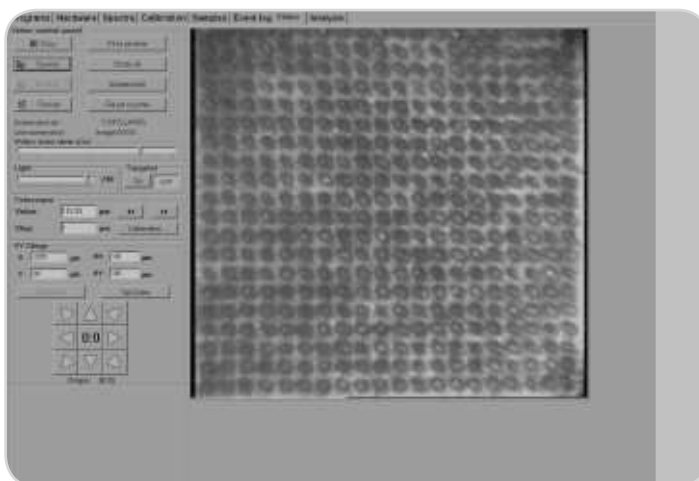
Programs | Hardware | Sources | Calibration | Samples | Event log | Video | Analysis
Video control panel
Print preview
Scale
Screenshot
Save as
Light
Templates
Focus
Value
Offset
Calibration
XY Stage
X
Y
µm
0:0
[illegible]